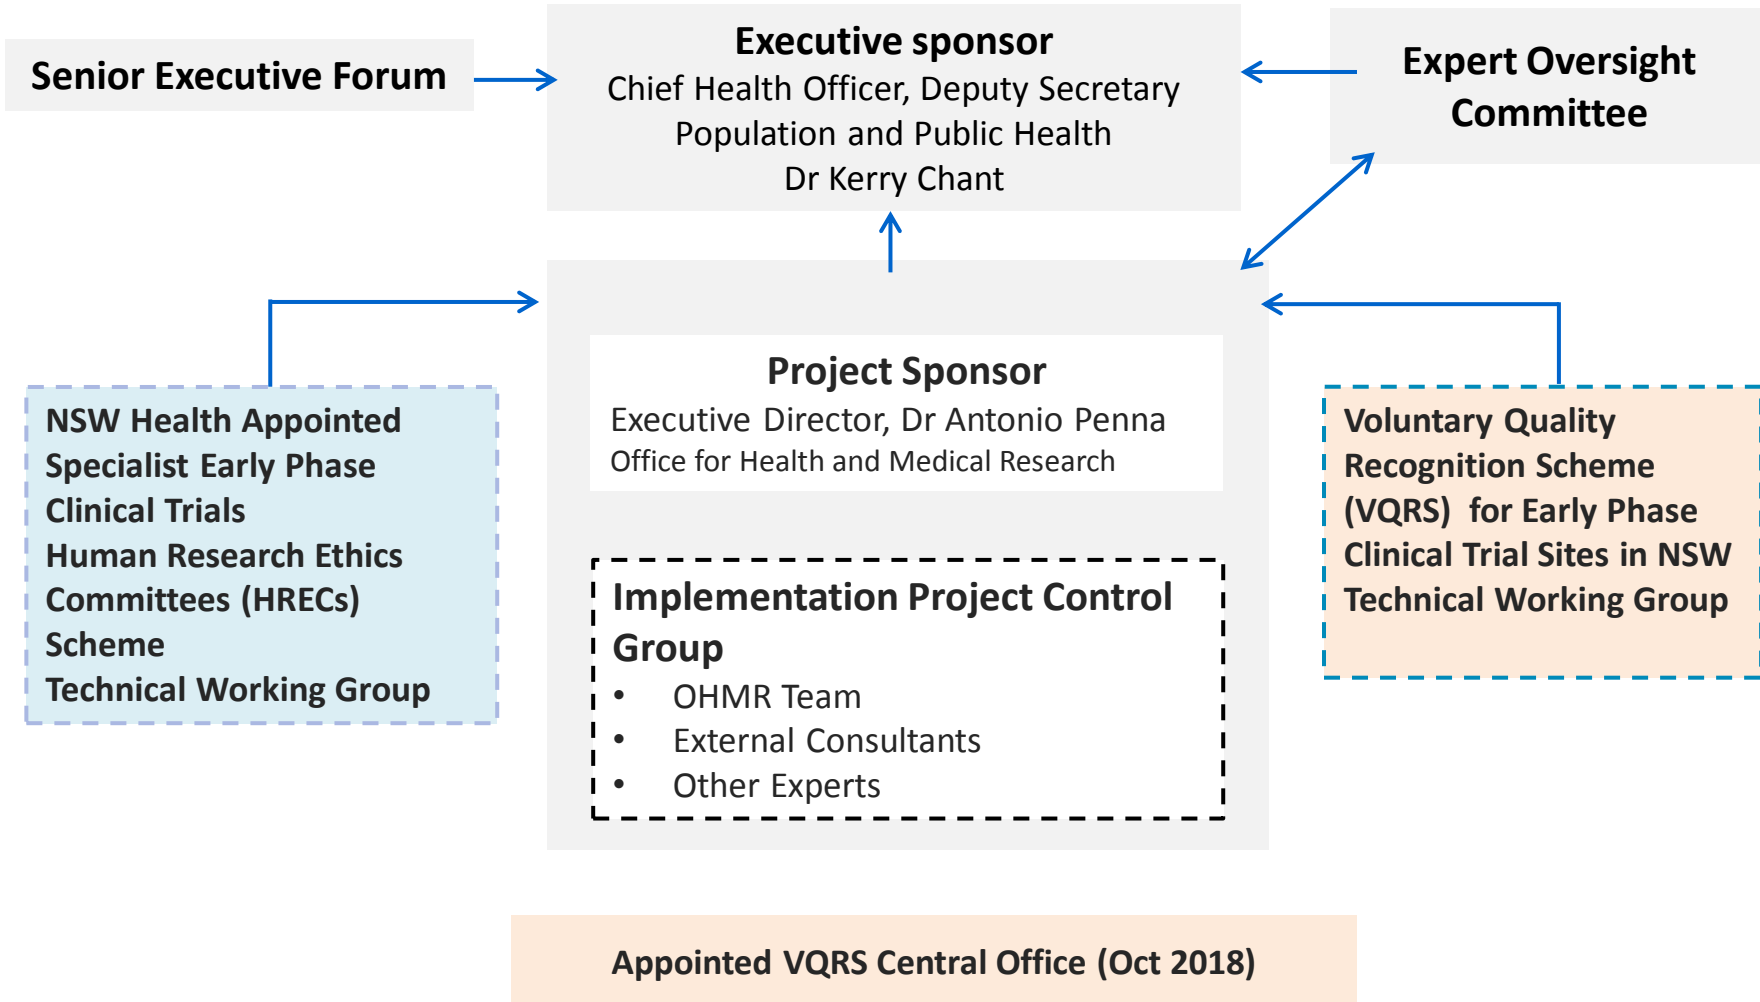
Senior Executive Forum

Executive sponsor
Chief Health Officer, Deputy Secretary
Population and Public Health
Dr Kerry Chant

Expert Oversight Committee

NSW Health Appointed Specialist Early Phase Clinical Trials Human Research Ethics Committees (HRECs) Scheme Technical Working Group

Project Sponsor
Executive Director, Dr Antonio Penna
Office for Health and Medical Research

Implementation Project Control Group
• OHMR Team
• External Consultants
• Other Experts

Voluntary Quality Recognition Scheme (VQRS) for Early Phase Clinical Trial Sites in NSW Technical Working Group

Appointed VQRS Central Office (Oct 2018)